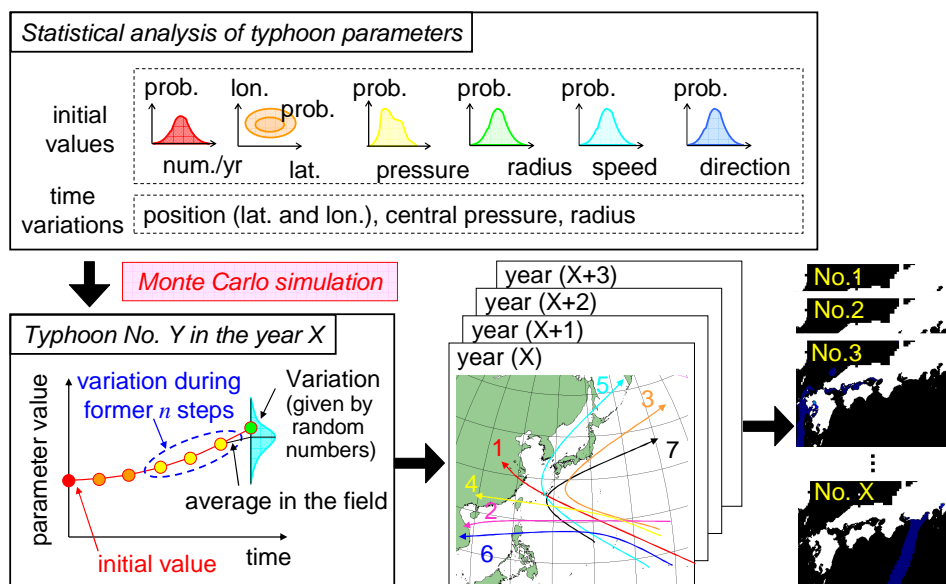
Statistical analysis of typhoon parameters

initial values

prob. num./yr

lon. prob. lat.

prob. pressure

prob. radius

prob. speed

prob. direction

time variations

position (lat. and lon.), central pressure, radius

Monte Carlo simulation

Typhoon No. Y in the year X

parameter value

variation during former $n$ steps

Variation (given by random numbers)

average in the field

initial value

time

year (X+3)

year (X+2)

year (X+1)

year (X)

1

2

3

4

5

6

7

No.1

No.2

No.3

⋮

No. X